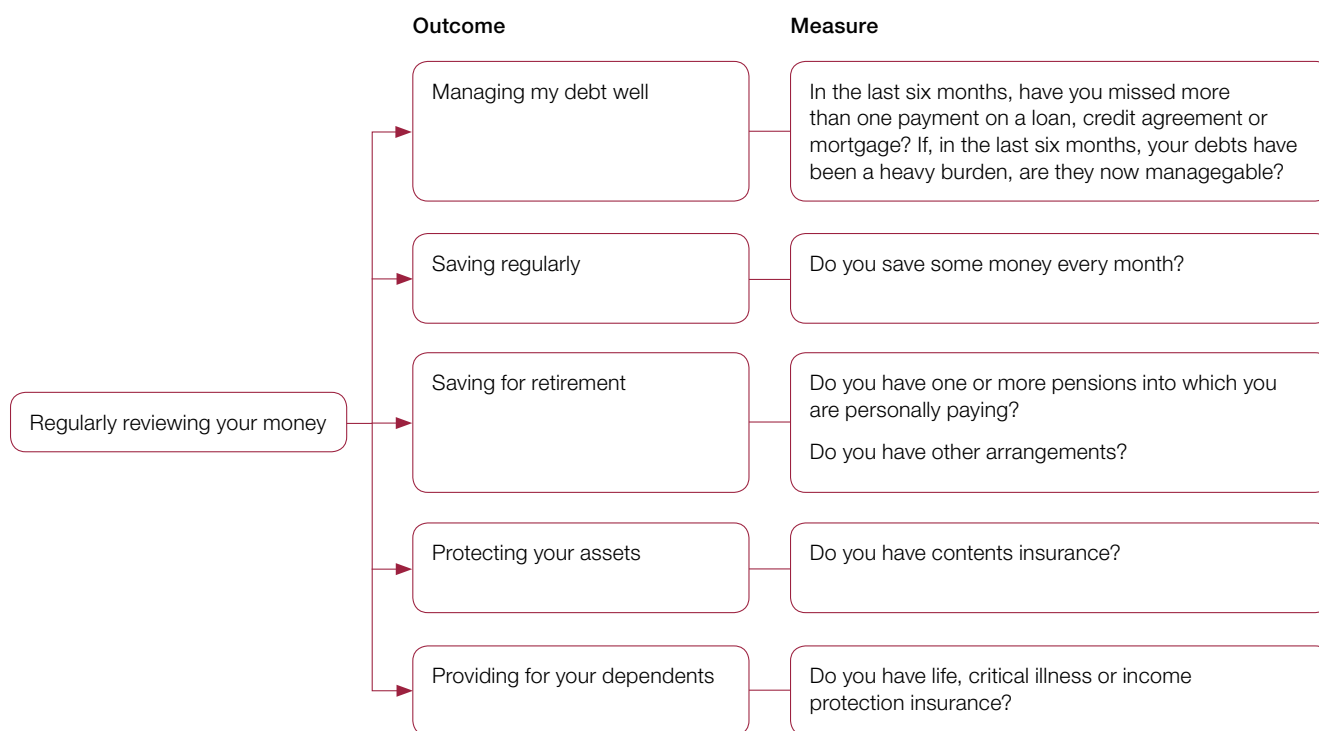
Outcome

Measure

Regularly reviewing your money

Managing my debt well

In the last six months, have you missed more than one payment on a loan, credit agreement or mortgage? If, in the last six months, your debts have been a heavy burden, are they now managegable?

Saving regularly

Do you save some money every month?

Saving for retirement

Do you have one or more pensions into which you are personally paying?

Do you have other arrangements?

Protecting your assets

Do you have contents insurance?

Providing for your dependents

Do you have life, critical illness or income protection insurance?